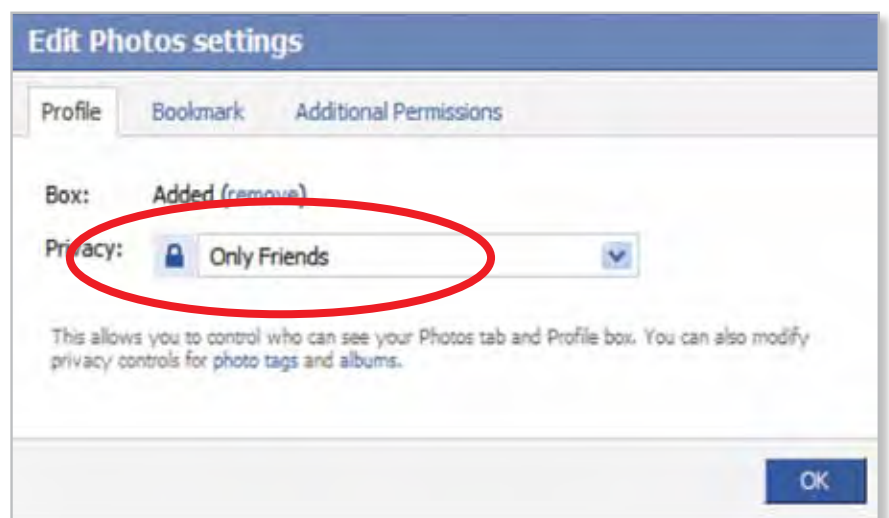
Edit Photos settings

Profile Bookmark Additional Permissions

Box: Added (remove)

Privacy: Only Friends

This allows you to control who can see your Photos tab and Profile box. You can also modify privacy controls for photo tags and albums.

OK